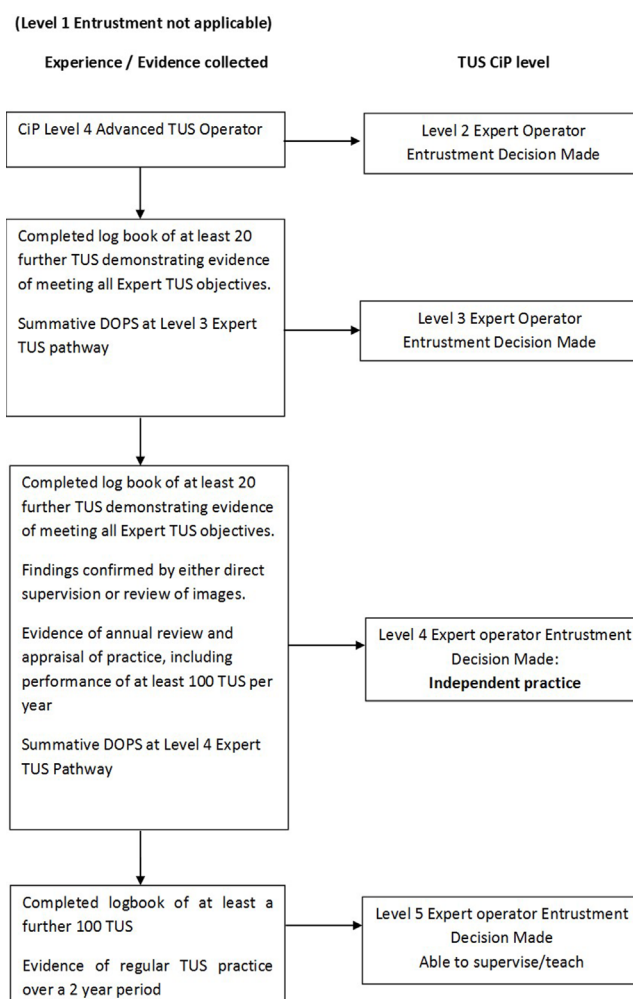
(Level 1 Entrustment not applicable)

Experience / Evidence collected

TUS CiP level

CiP Level 4 Advanced TUS Operator

Level 2 Expert Operator Entrustment Decision Made

Completed log book of at least 20 further TUS demonstrating evidence of meeting all Expert TUS objectives.

Summative DOPS at Level 3 Expert TUS pathway

Level 3 Expert Operator Entrustment Decision Made

Completed log book of at least 20 further TUS demonstrating evidence of meeting all Expert TUS objectives.

Findings confirmed by either direct supervision or review of images.

Evidence of annual review and appraisal of practice, including performance of at least 100 TUS per year

Summative DOPS at Level 4 Expert TUS Pathway

Level 4 Expert operator Entrustment Decision Made:
Independent practice

Completed logbook of at least a further 100 TUS

Evidence of regular TUS practice over a 2 year period

Level 5 Expert operator Entrustment Decision Made
Able to supervise/teach